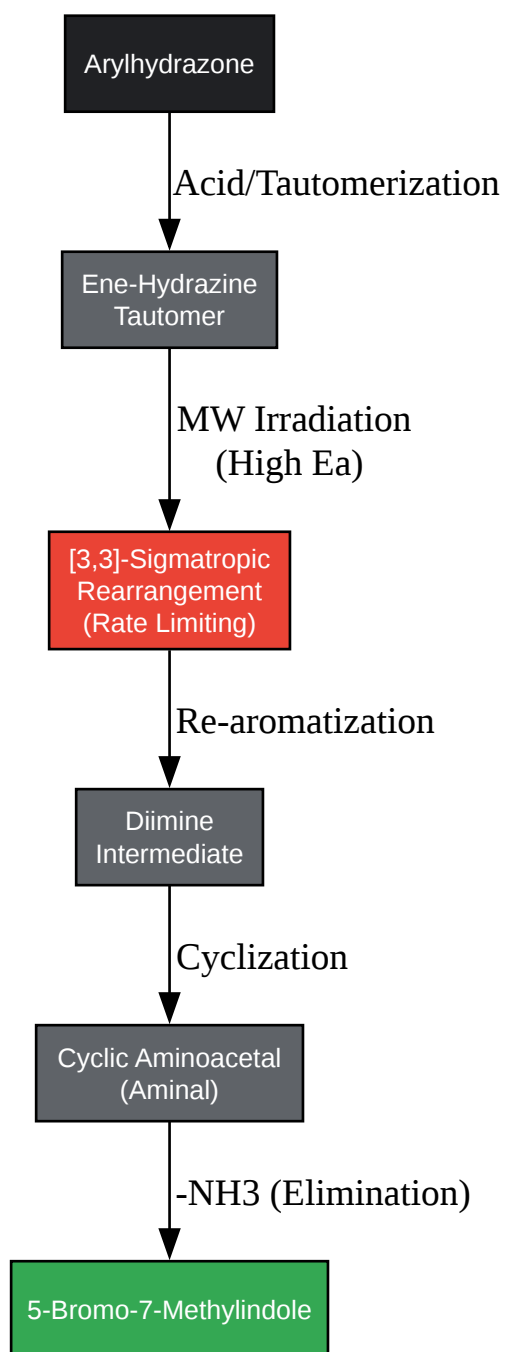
Arylhydrazone

Acid/Tautomerization

Ene-Hydrazine Tautomer

MW Irradiation (High Ea)

[3,3]-Sigmatropic Rearrangement (Rate Limiting)

Re-aromatization

Diimine Intermediate

Cyclization

Cyclic Aminoacetal (Aminal)

-NH3 (Elimination)

5-Bromo-7-Methylindole